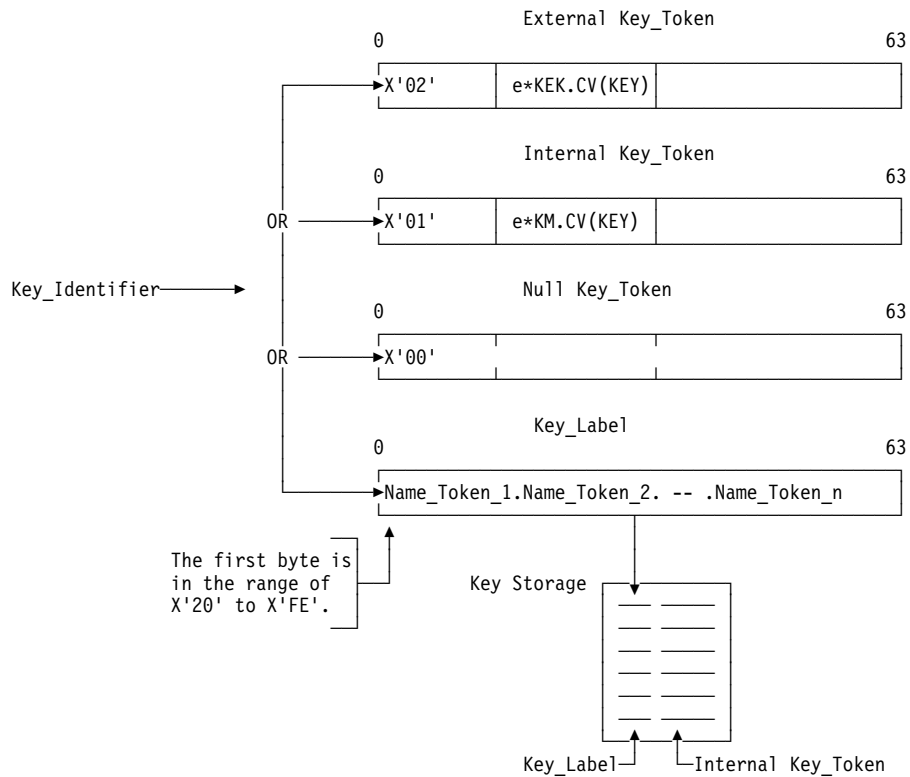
External Key_Token
0
63
X'02'
e*KEK.CV(KEY)

Internal Key_Token
0
63
OR
X'01'
e*KM.CV(KEY)

Key_Identifier

Null Key_Token
0
63
OR
X'00'

Key_Label
0
63
Name_Token_1.Name_Token_2. -- .Name_Token_n

The first byte is in the range of X'20' to X'FE'.

Key Storage

Key_Label
Internal Key_Token